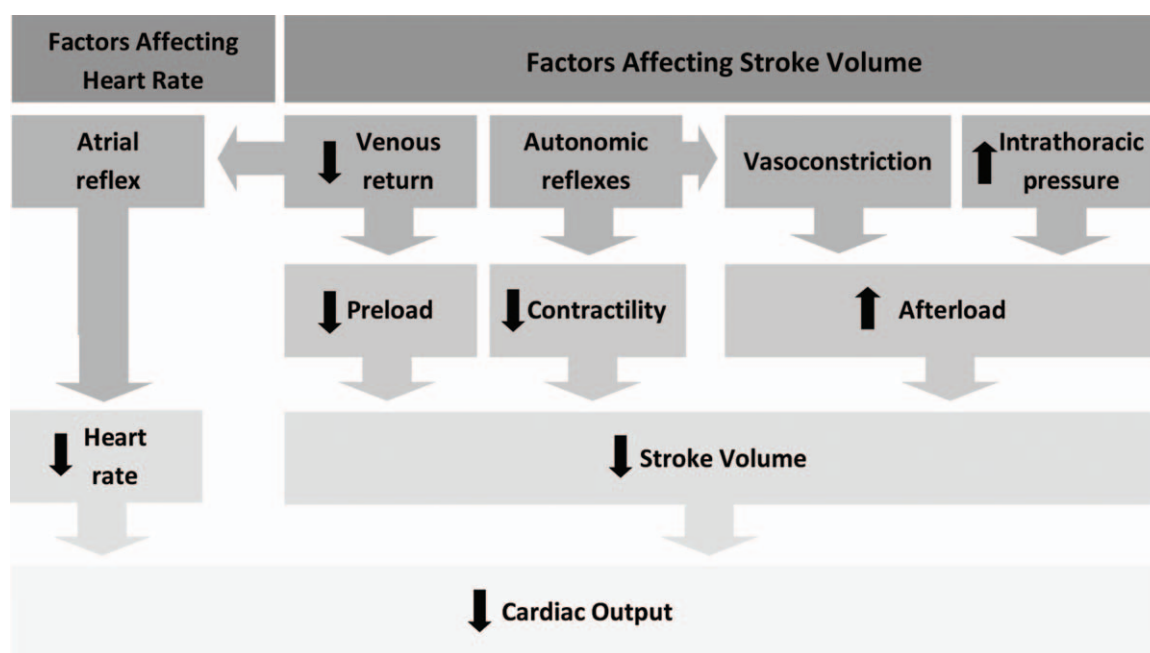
Factors Affecting Heart Rate

Factors Affecting Stroke Volume

Atrial reflex

↓ Venous return

Autonomic reflexes

Vasoconstriction

↑ Intrathoracic pressure

↓ Preload

↓ Contractility

↑ Afterload

↓ Heart rate

↓ Stroke Volume

↓ Cardiac Output